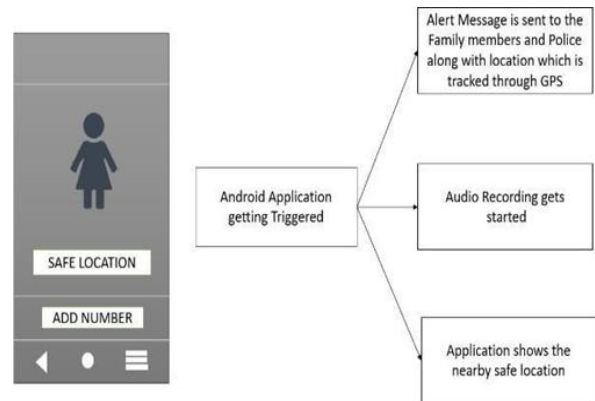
SAFE LOCATION

ADD NUMBER

Android Application getting Triggered

Alert Message is sent to the Family members and Police along with location which is tracked through GPS

Audio Recording gets started

Application shows the nearby safe location